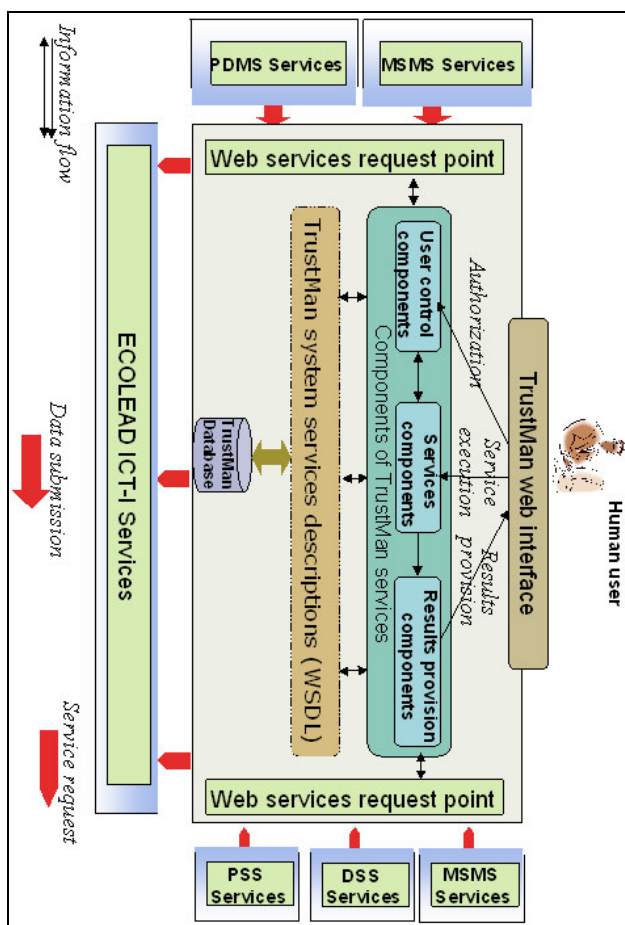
PDMS Services
MSMS Services
Information flow
Web services request point
ECOLEAD ICT-I Services
TrustMan system services descriptions (WSDL)
Components of TrustMan services
User control components
Services components
Results provision components
TrustMan Database
Authorization
Service execution
Results provision
TrustMan web interface
Human user
Data submission
Service request
Web services request point
PSS Services
DSS Services
MSMS Services